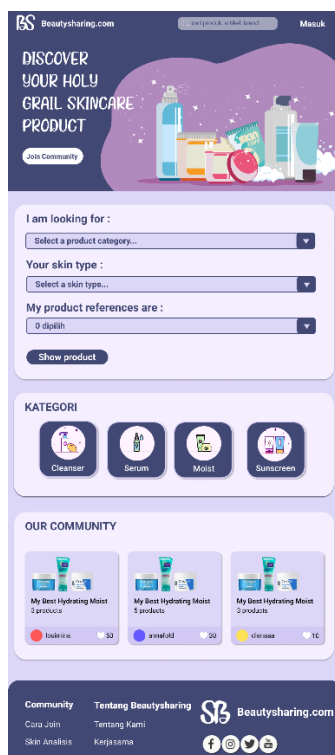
BS Beautysharing.com

cari produk, artikel, brand

Masuk

DISCOVER YOUR HOLY GRAIL SKINCARE PRODUCT

Join Community

I am looking for :

Select a product category...

Your skin type :

Select a skin type...

My product references are :

0 dipilih

Show product

KATEGORI

Cleanser

Serum

Moist

Sunscreen

OUR COMMUNITY

My Best Hydrating Moist
3 products

louisinna

30

My Best Hydrating Moist
5 products

annafold

30

My Best Hydrating Moist
3 products

clarissa

10

Community

Cara Join

Skin Analisis

Tentang Beautysharing

Tentang Kami

Kerjasama

SB Beautysharing.com